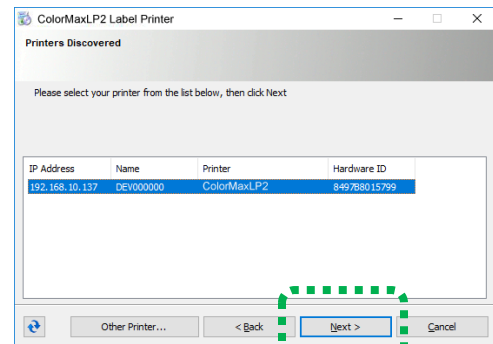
ColorMaxLP2 Label Printer

Printers Discovered

Please select your printer from the list below, then click Next

| IP Address | Name | Printer | Hardware ID |
|---|---|---|---|
| 192.168.10.137 | DEV000000 | ColorMaxLP2 | 849788015799 |

Other Printer...

< Back

Next >

Cancel